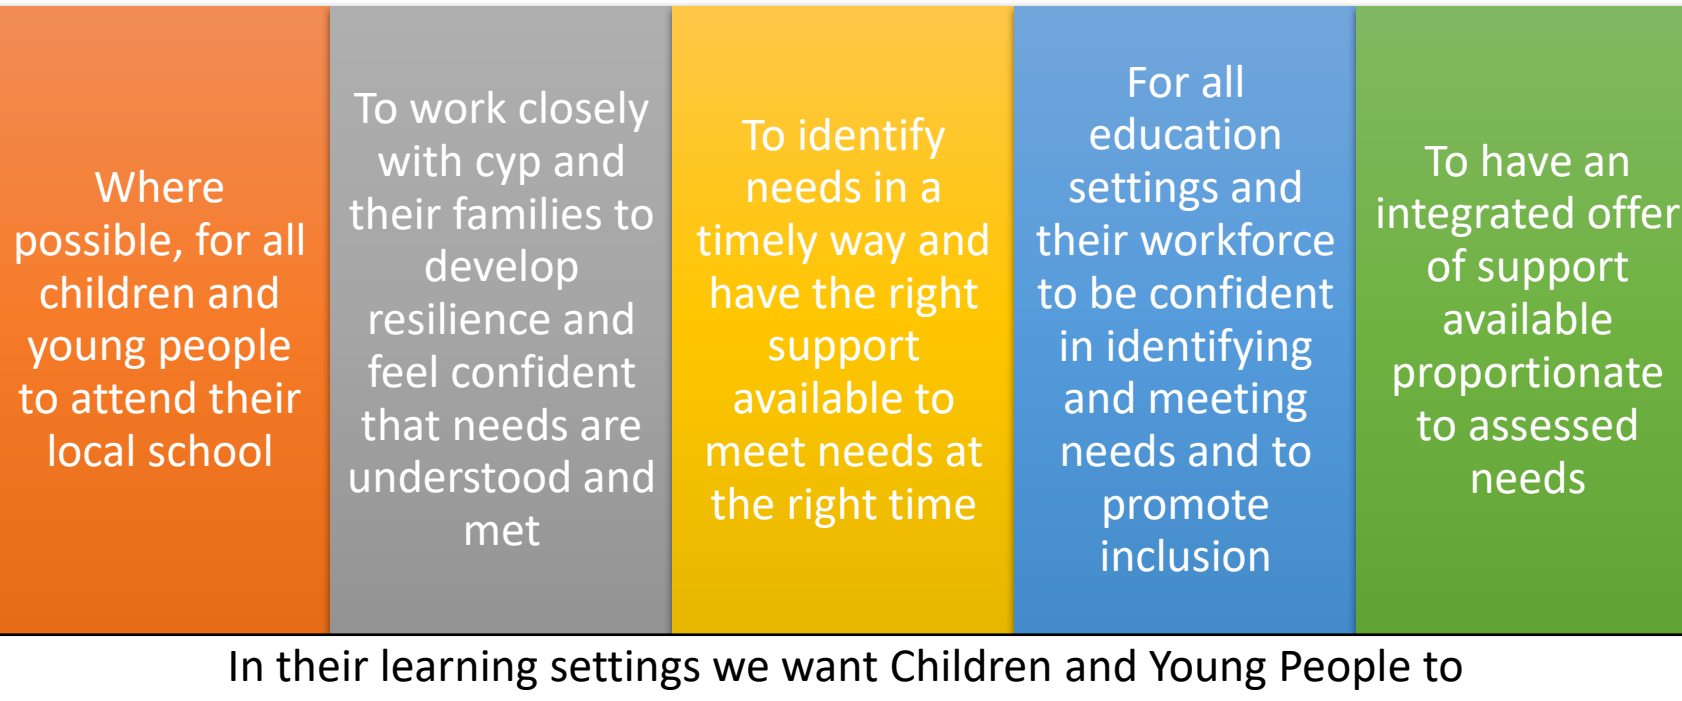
Where possible, for all children and young people to attend their local school

To work closely with cyp and their families to develop resilience and feel confident that needs are understood and met

To identify needs in a timely way and have the right support available to meet needs at the right time

For all education settings and their workforce to be confident in identifying and meeting needs and to promote inclusion

To have an integrated offer of support available proportionate to assessed needs

In their learning settings we want Children and Young People to